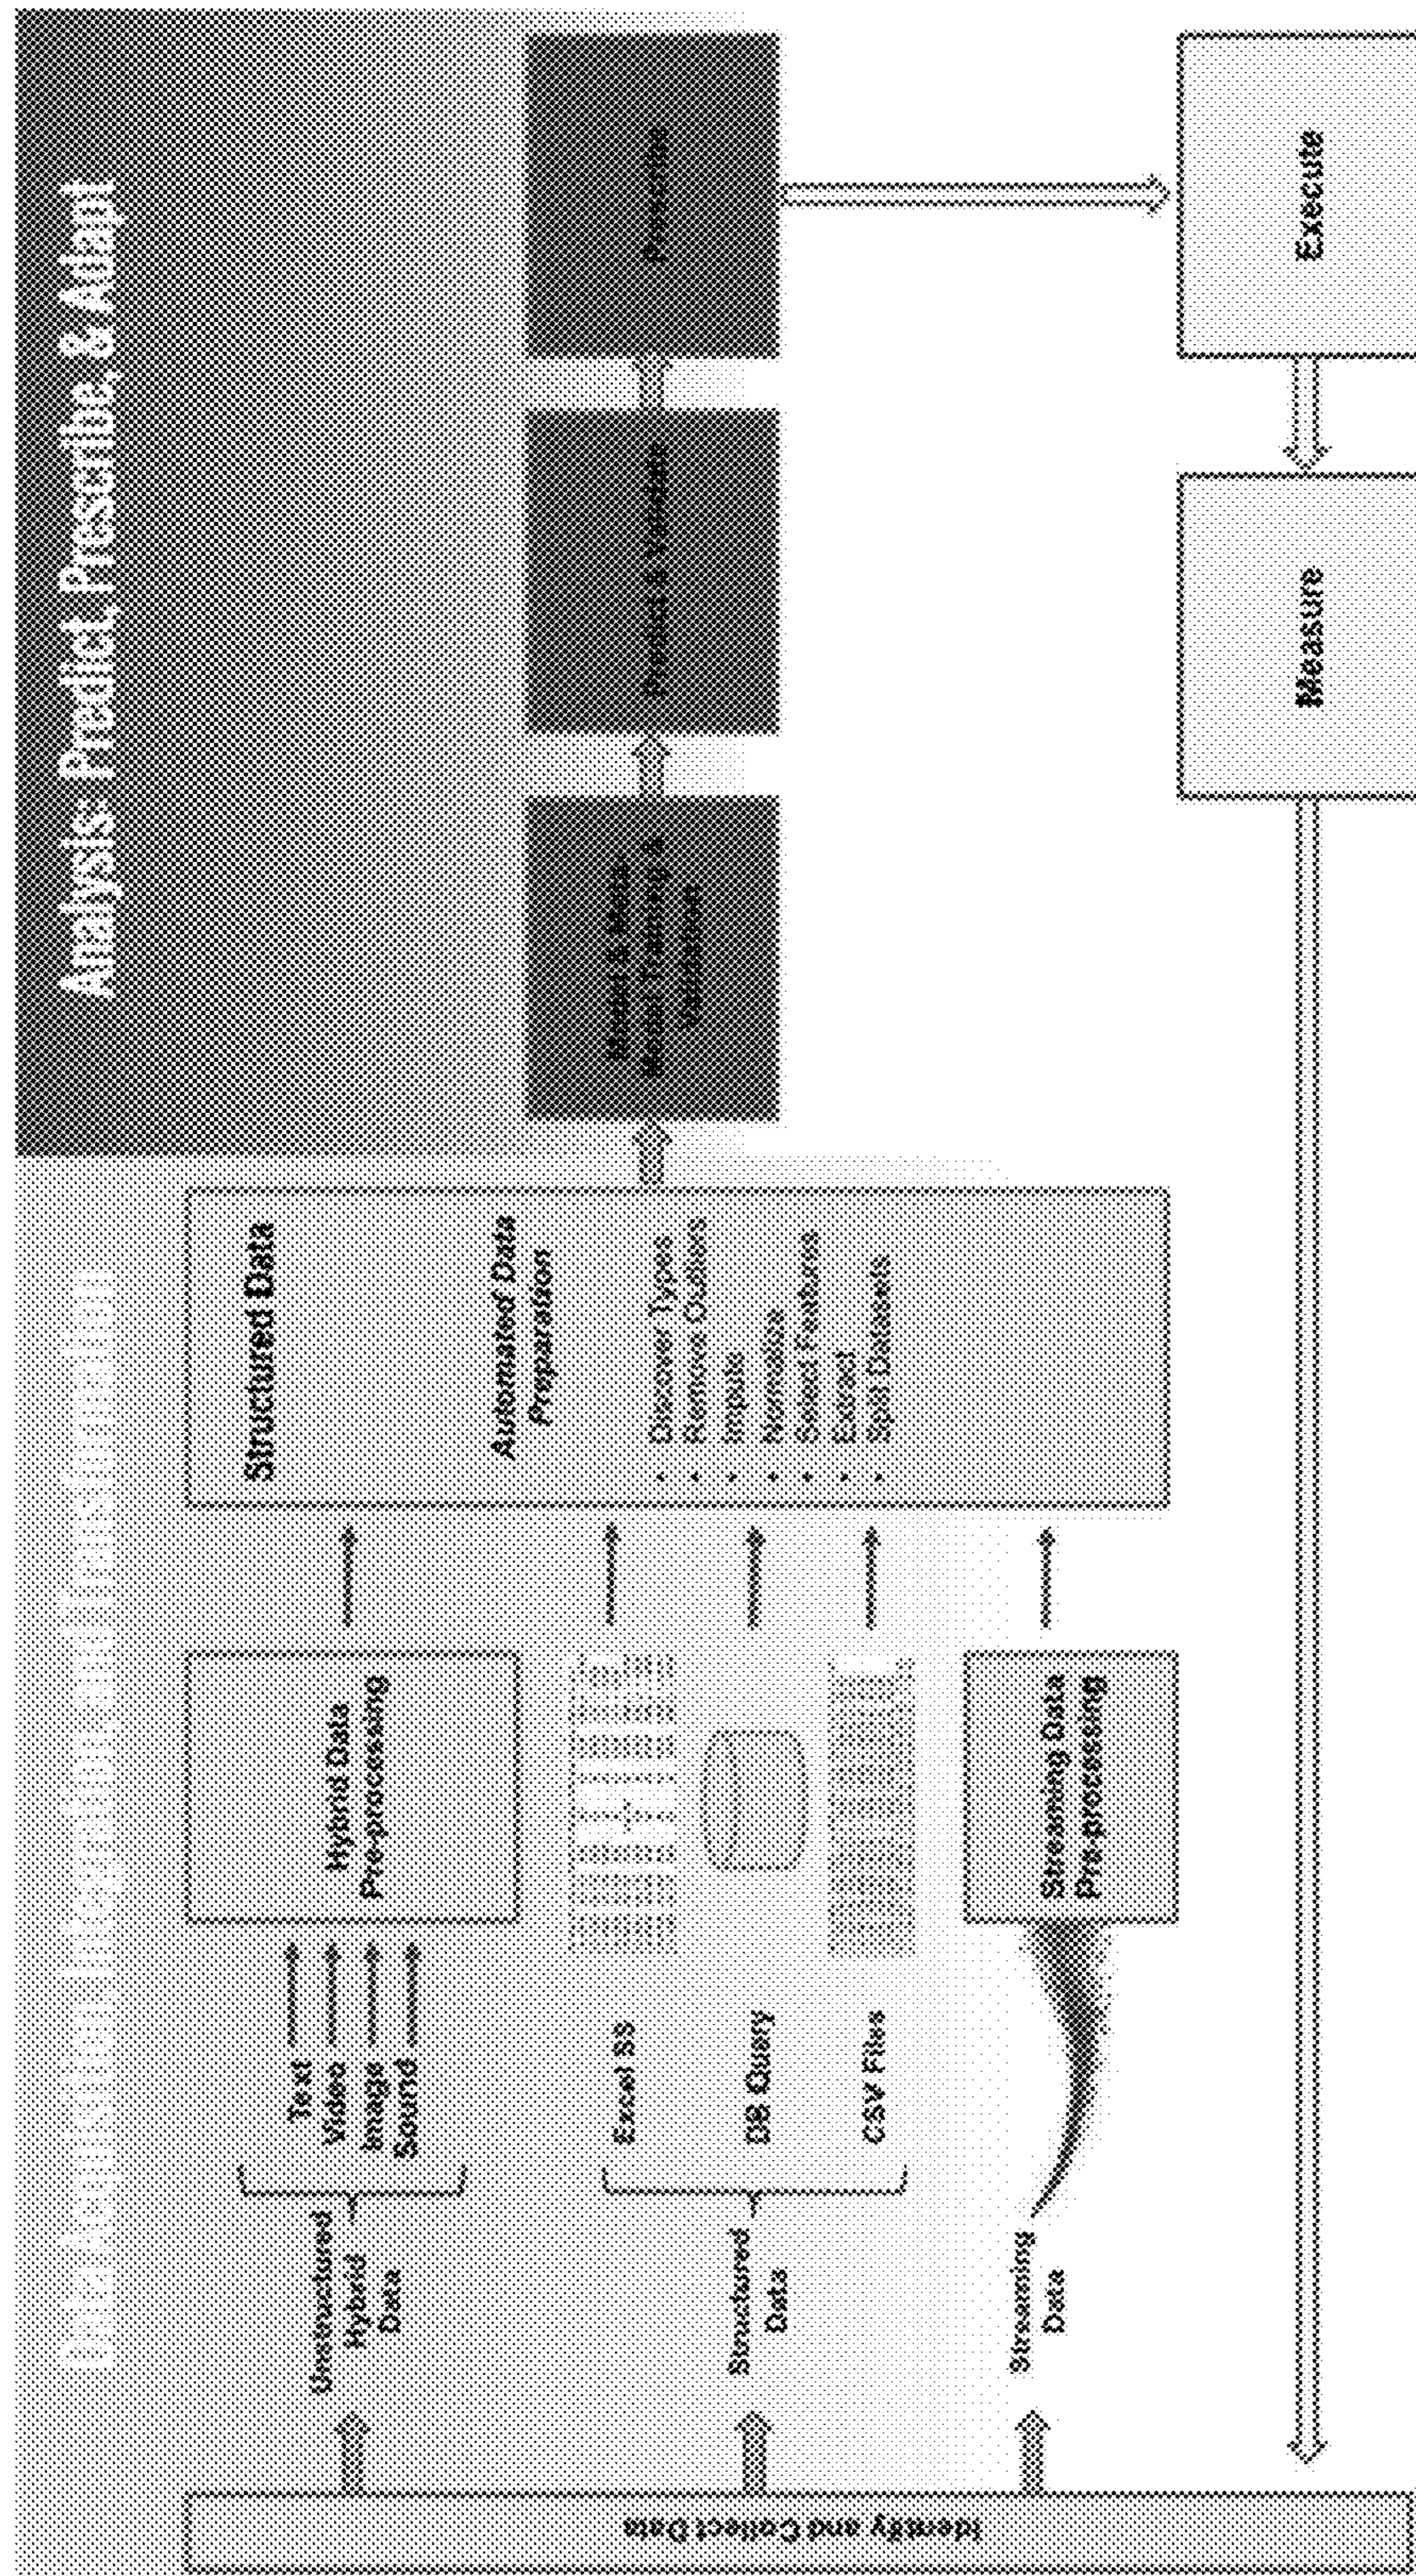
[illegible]

Analysis: Predict, Prescribe, & Adapt

Identify and Collect Data

Unstructured Hybrid Data

Text
Video
Image
Sound

Hybrid Data Pre-processing

Structured Data

Excel SS
DB Query
CSV Files

Streaming Data

Streaming Data Pre-processing

Structured Data

Automated Data Preparation

- Discover Types
- Remove Outliers
- Impute
- Normalize
- Select Features
- Extract
- Split Datasets

Model & Meta-Model Training & Validation

Predict & Validate

Prescribe

Execute

Measure